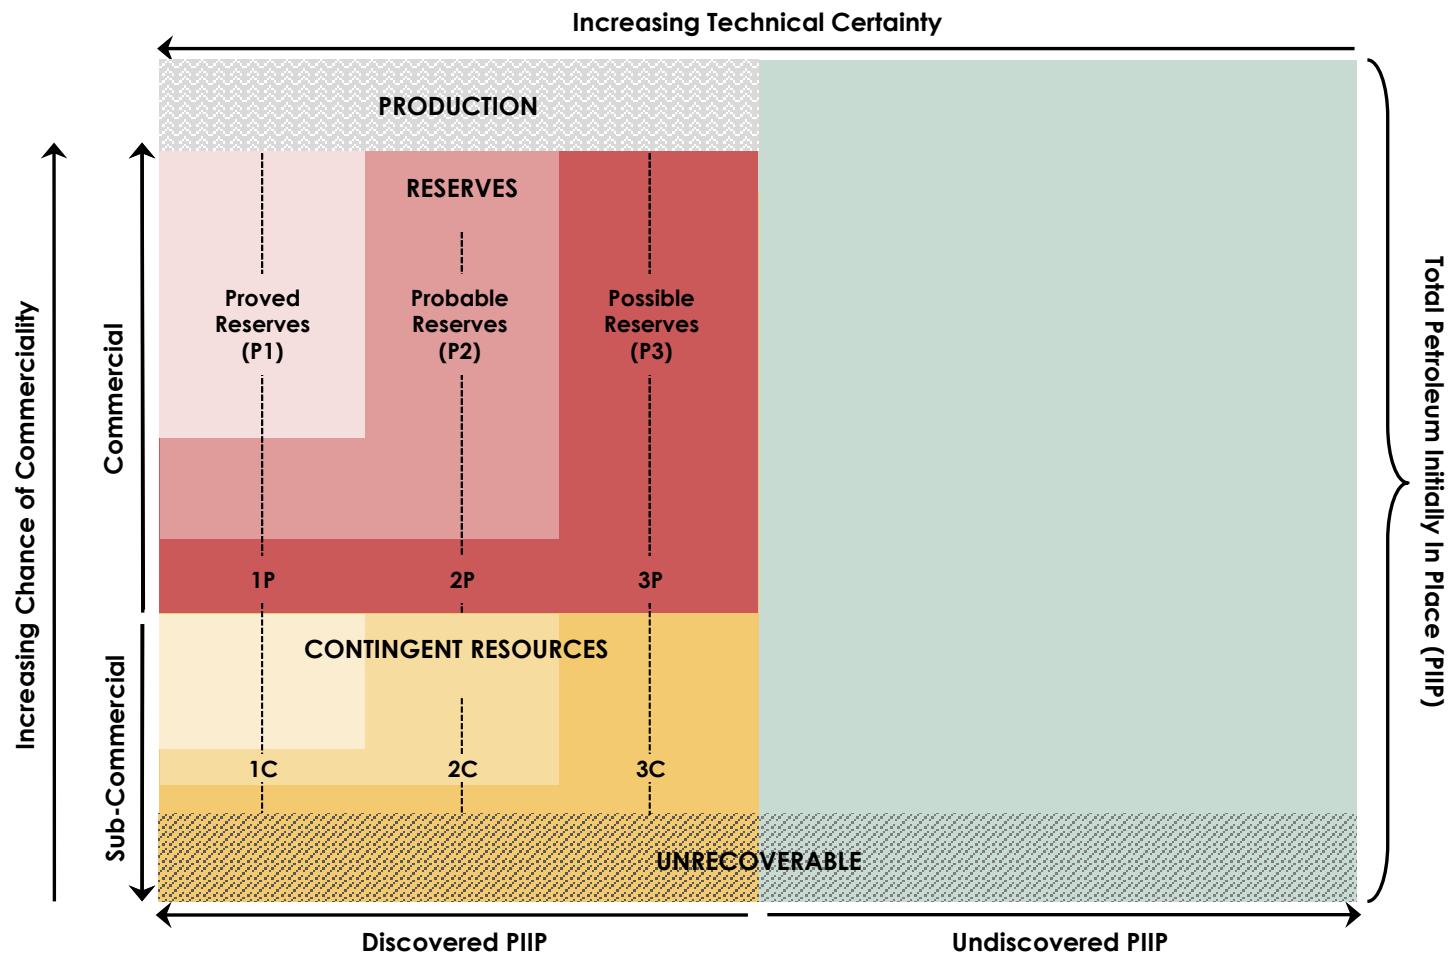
Increasing Technical Certainty

PRODUCTION

RESERVES

Proved Reserves (P1)

Probable Reserves (P2)

Possible Reserves (P3)

1P

2P

3P

CONTINGENT RESOURCES

1C

2C

3C

UNRECOVERABLE

Increasing Chance of Commerciality

Commercial

Sub-Commercial

Total Petroleum Initially In Place (PIIP)

Discovered PIIP

Undiscovered PIIP